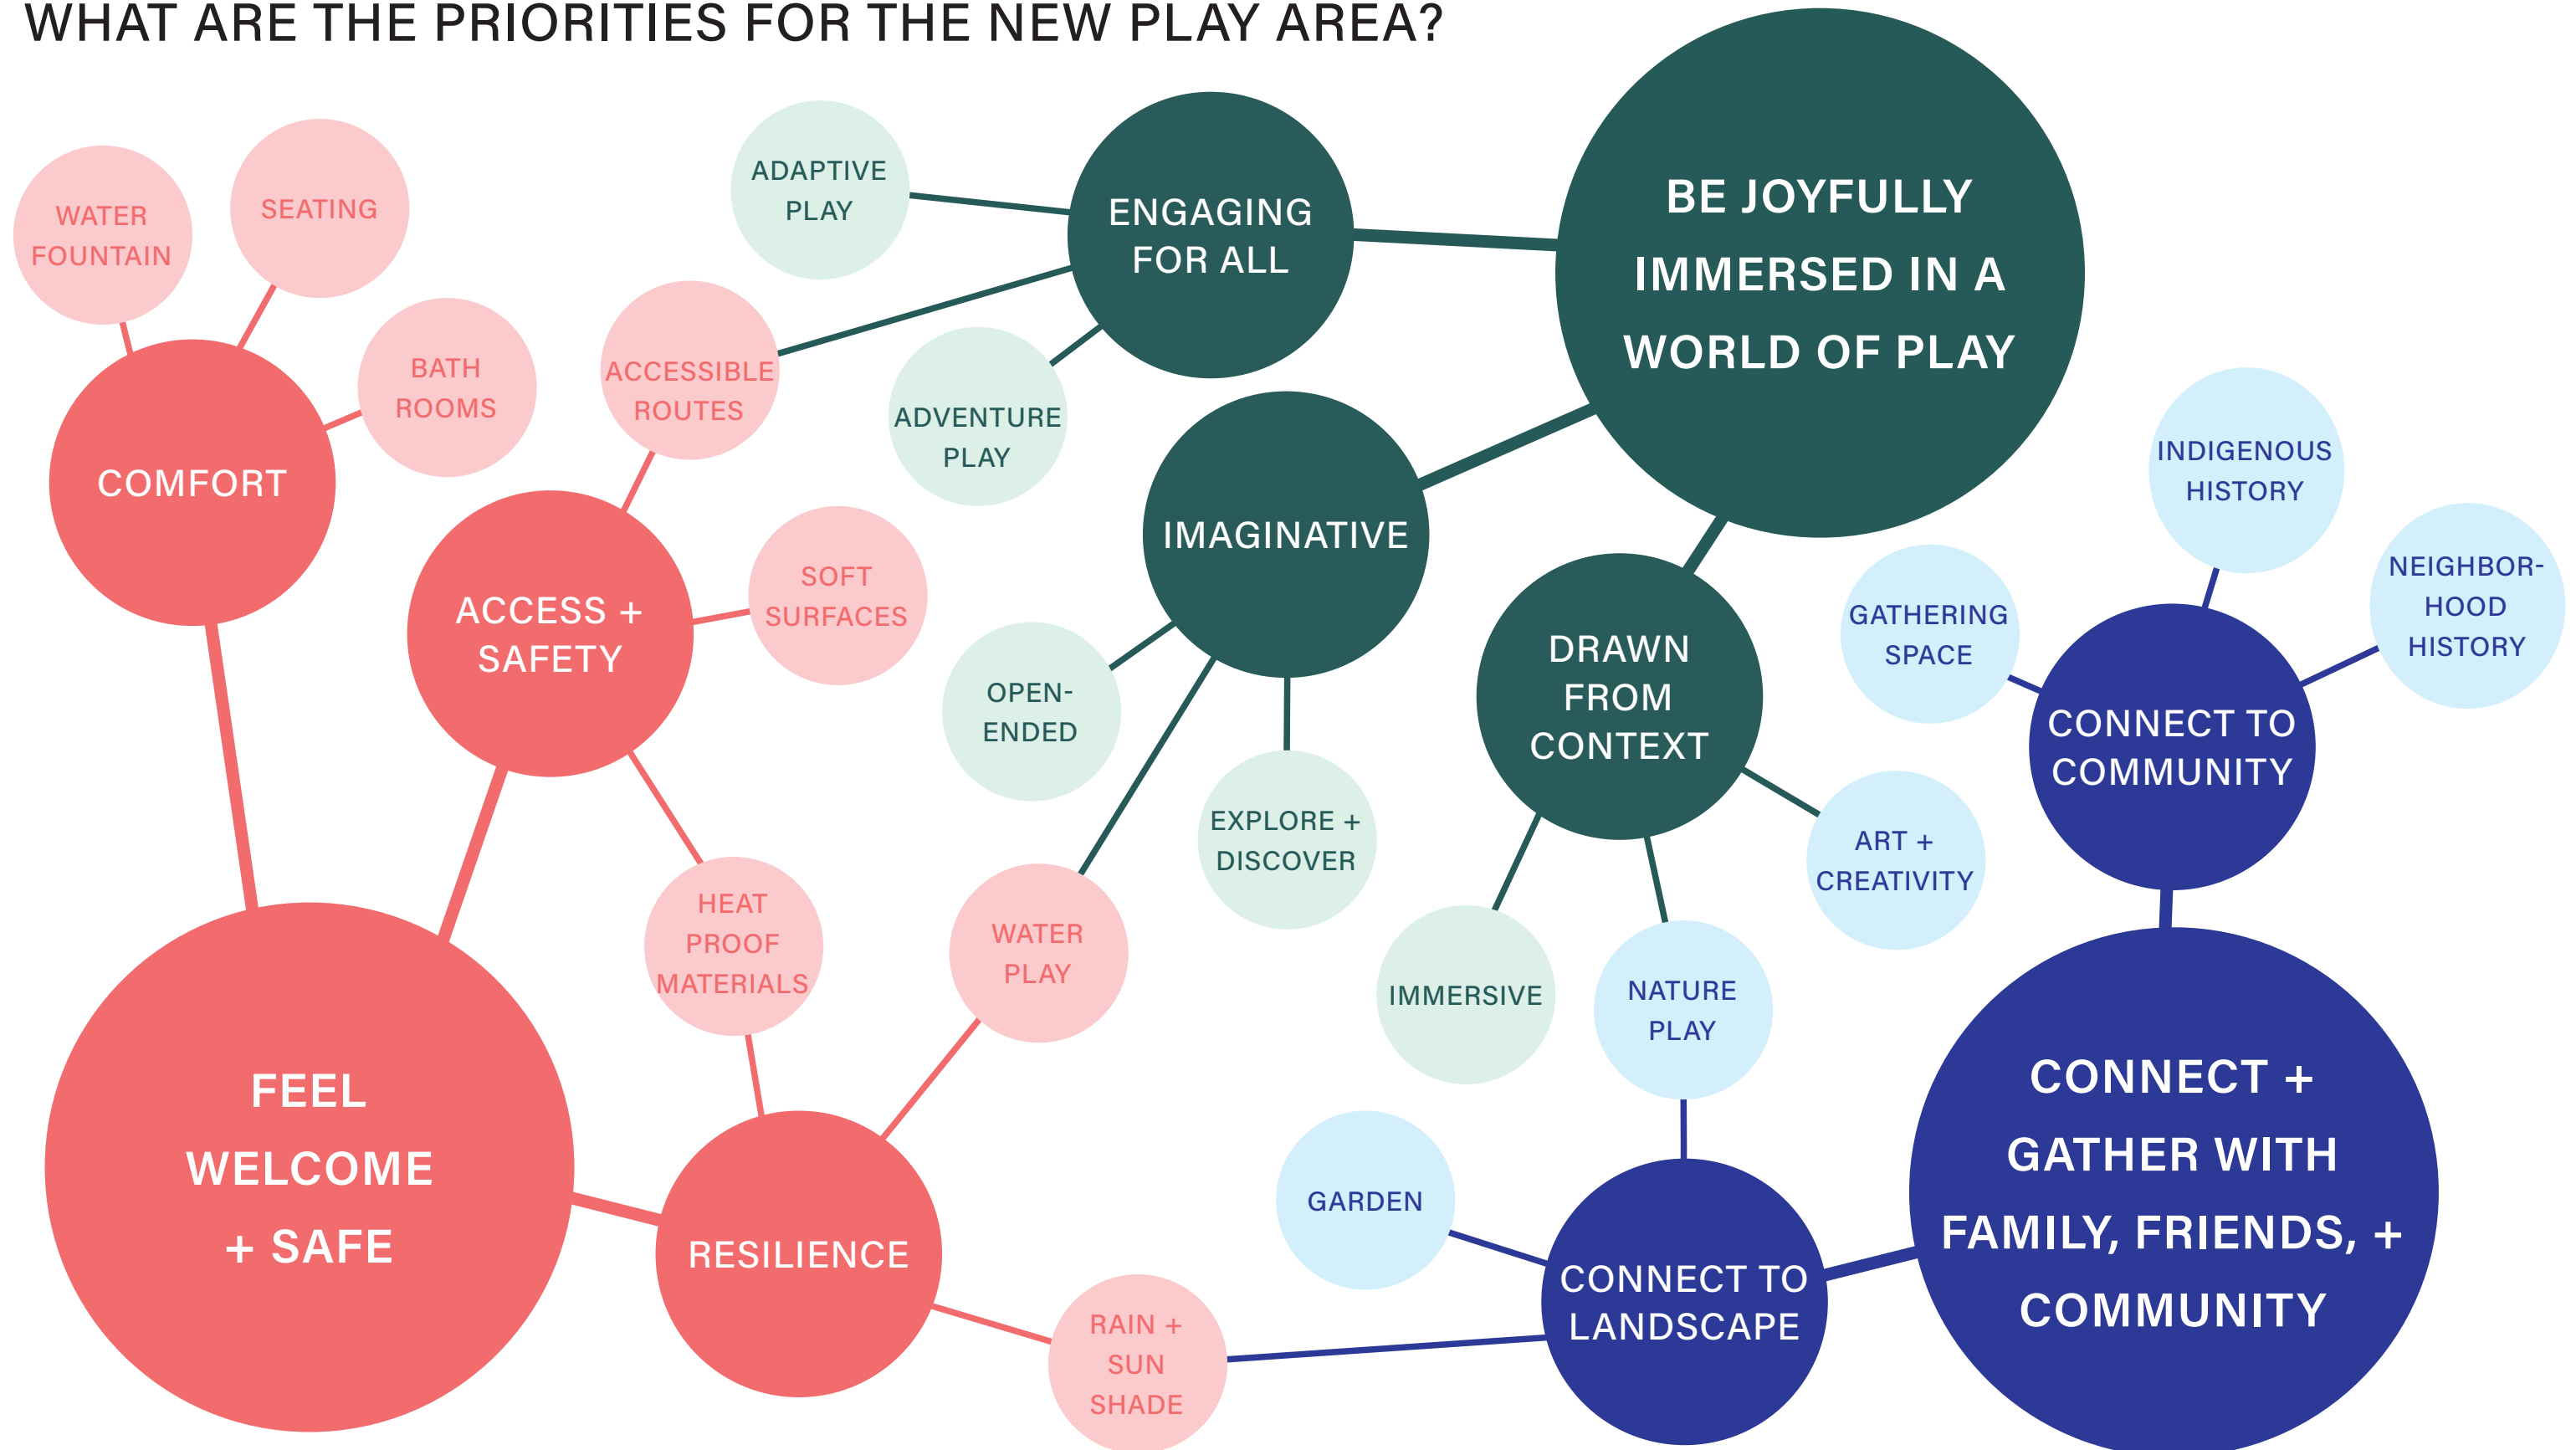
WHAT ARE THE PRIORITIES FOR THE NEW PLAY AREA?

WATER FOUNTAIN

SEATING

BATH ROOMS

COMFORT

ADAPTIVE PLAY

ACCESSIBLE ROUTES

ENGAGING FOR ALL

ADVENTURE PLAY

BE JOYFULLY IMMERSED IN A WORLD OF PLAY

IMAGINATIVE

ACCESS + SAFETY

SOFT SURFACES

OPEN-ENDED

EXPLORE + DISCOVER

DRAWN FROM CONTEXT

INDIGENOUS HISTORY

GATHERING SPACE

NEIGHBOR-HOOD HISTORY

CONNECT TO COMMUNITY

ART + CREATIVITY

HEAT PROOF MATERIALS

WATER PLAY

IMMERSIVE

NATURE PLAY

FEEL WELCOME + SAFE

RESILIENCE

GARDEN

CONNECT TO LANDSCAPE

CONNECT + GATHER WITH FAMILY, FRIENDS, + COMMUNITY

RAIN + SUN SHADE